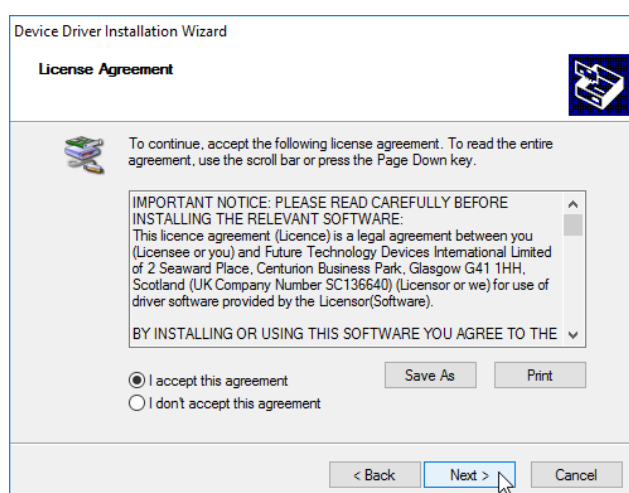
Device Driver Installation Wizard

License Agreement

To continue, accept the following license agreement. To read the entire agreement, use the scroll bar or press the Page Down key.

IMPORTANT NOTICE: PLEASE READ CAREFULLY BEFORE INSTALLING THE RELEVANT SOFTWARE:
This licence agreement (Licence) is a legal agreement between you (Licensee or you) and Future Technology Devices International Limited of 2 Seaward Place, Centurion Business Park, Glasgow G41 1HH, Scotland (UK Company Number SC136640) (Licensor or we) for use of driver software provided by the Licensor(Software).

BY INSTALLING OR USING THIS SOFTWARE YOU AGREE TO THE

I accept this agreement
I don't accept this agreement

Save As
Print

< Back
Next >
Cancel